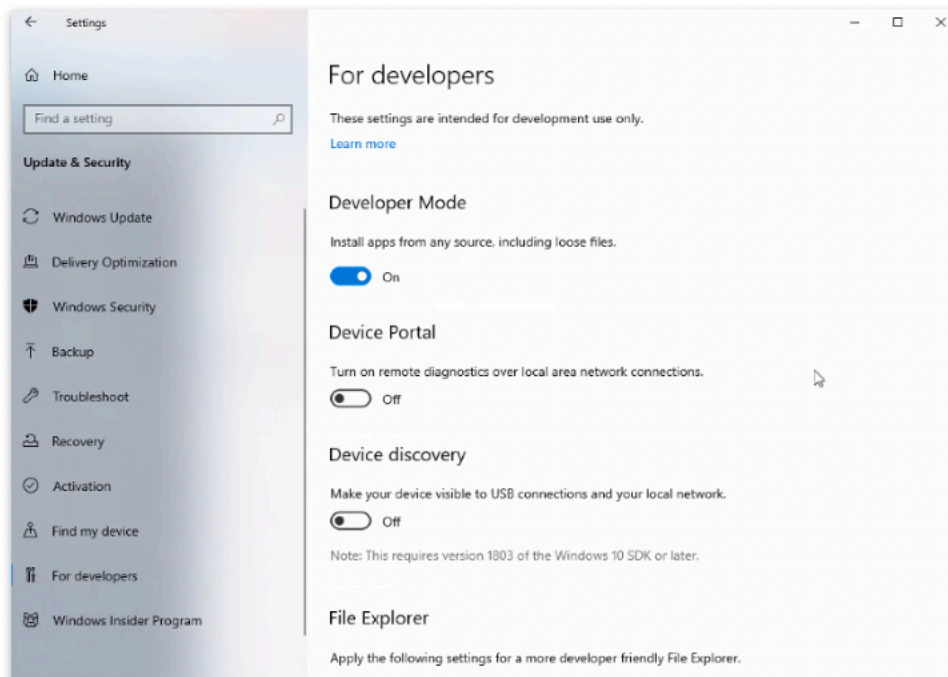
Settings

Home

Find a setting

Update & Security

Windows Update

Delivery Optimization

Windows Security

Backup

Troubleshoot

Recovery

Activation

Find my device

For developers

Windows Insider Program

For developers

These settings are intended for development use only.

Learn more

Developer Mode

Install apps from any source, including loose files.

On

Device Portal

Turn on remote diagnostics over local area network connections.

Off

Device discovery

Make your device visible to USB connections and your local network.

Off

Note: This requires version 1803 of the Windows 10 SDK or later.

File Explorer

Apply the following settings for a more developer friendly File Explorer.